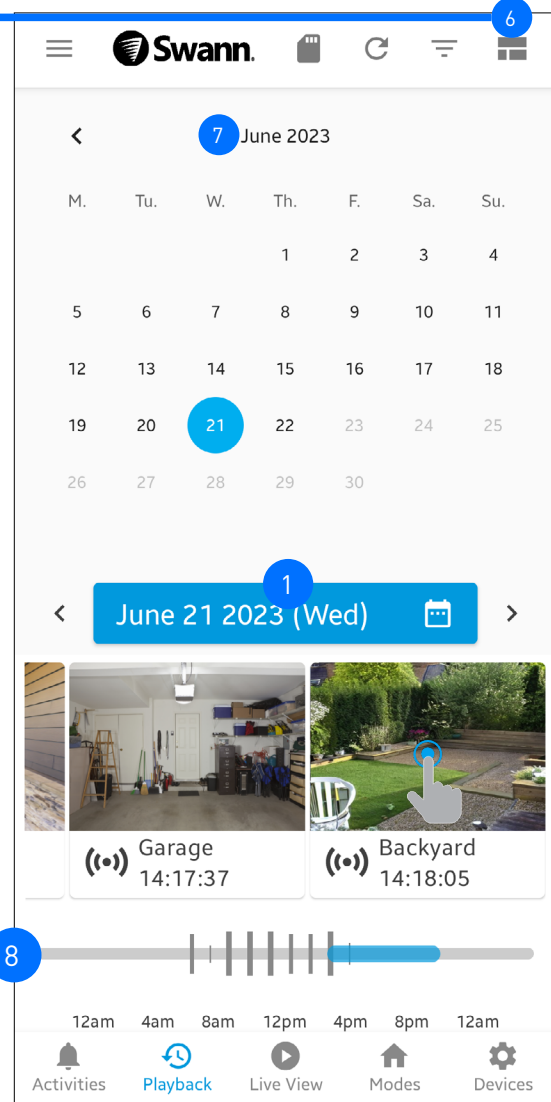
6

Swann.

7 June 2023

| M. | Tu. | W. | Th. | F. | Sa. | Su. |
|---|---|---|---|---|---|---|
| | | | 1 | 2 | 3 | 4 |
| 5 | 6 | 7 | 8 | 9 | 10 | 11 |
| 12 | 13 | 14 | 15 | 16 | 17 | 18 |
| 19 | 20 | 21 | 22 | 23 | 24 | 25 |
| 26 | 27 | 28 | 29 | 30 | | |

1

June 21 2023 (Wed)

Garage
14:17:37

Backyard
14:18:05

8

12am 4am 8am 12pm 4pm 8pm 12am

Activities Playback Live View Modes Devices